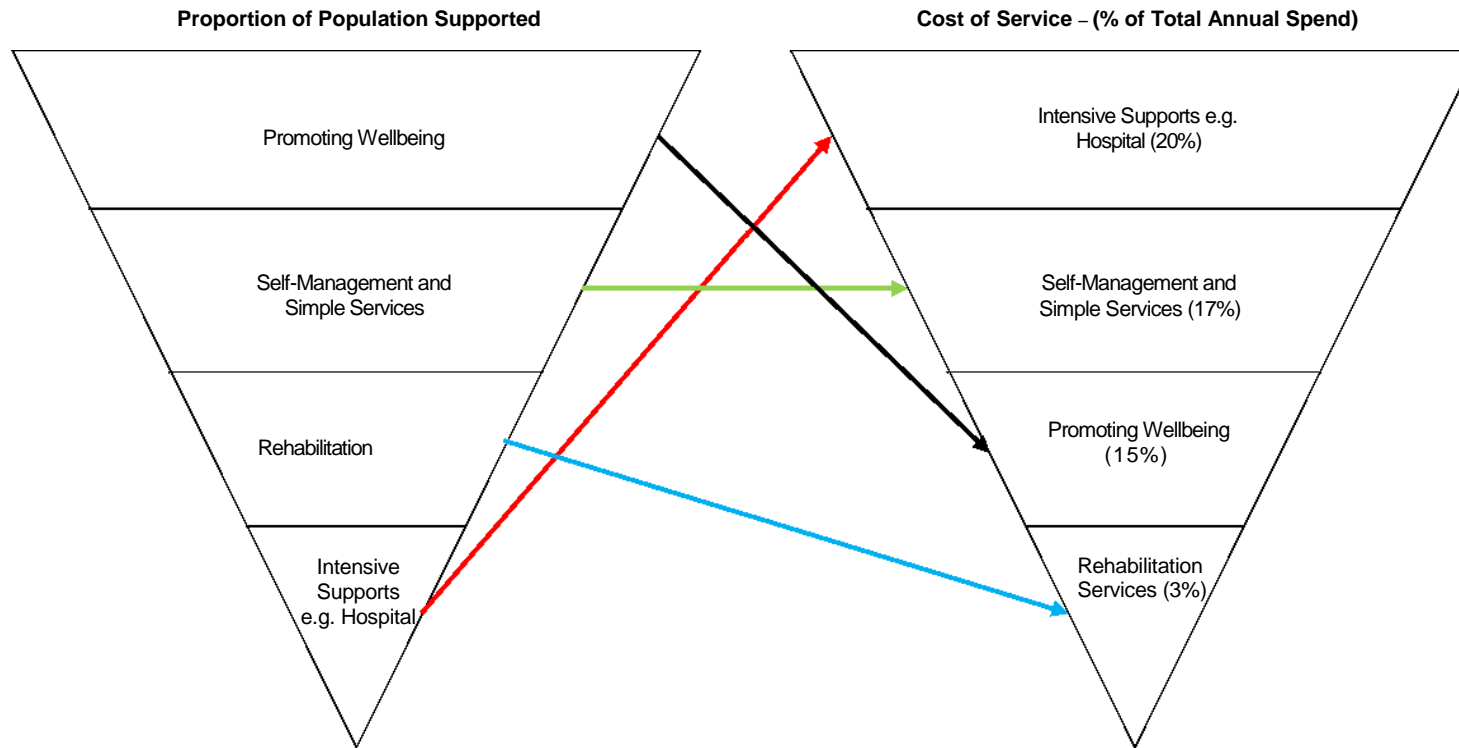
Proportion of Population Supported

Promoting Wellbeing

Self-Management and Simple Services

Rehabilitation

Intensive Supports e.g. Hospital

Cost of Service – (% of Total Annual Spend)

Intensive Supports e.g. Hospital (20%)

Self-Management and Simple Services (17%)

Promoting Wellbeing (15%)

Rehabilitation Services (3%)